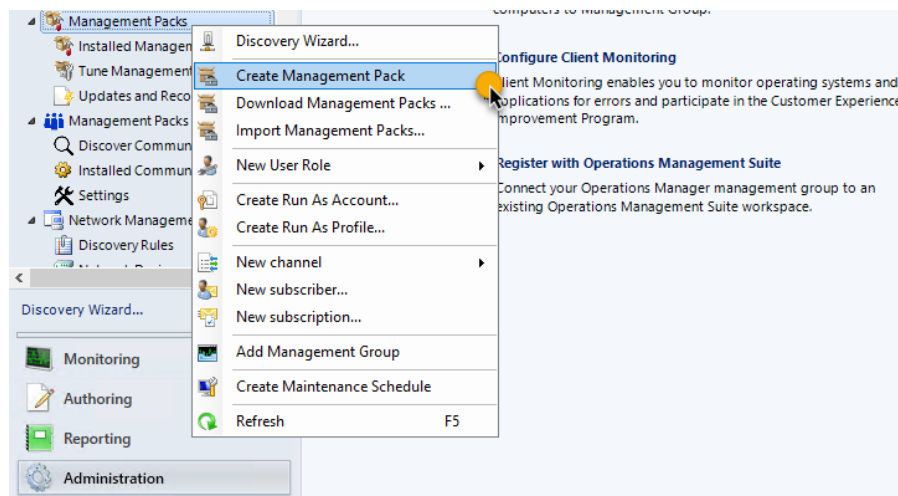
Management Packs
Installed Managem
Tune Management
Updates and Reco
Management Packs
Discover Commun
Installed Commun
Settings
Network Manageme
Discovery Rules
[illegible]

Discovery Wizard...

Monitoring
Authoring
Reporting
Administration

Discovery Wizard...
Create Management Pack
Download Management Packs ...
Import Management Packs...
New User Role
Create Run As Account...
Create Run As Profile...
New channel
New subscriber...
New subscription...
Add Management Group
Create Maintenance Schedule
Refresh F5

computers to Management Group.

Configure Client Monitoring
Client Monitoring enables you to monitor operating systems and applications for errors and participate in the Customer Experience Improvement Program.

Register with Operations Management Suite
Connect your Operations Manager management group to an existing Operations Management Suite workspace.